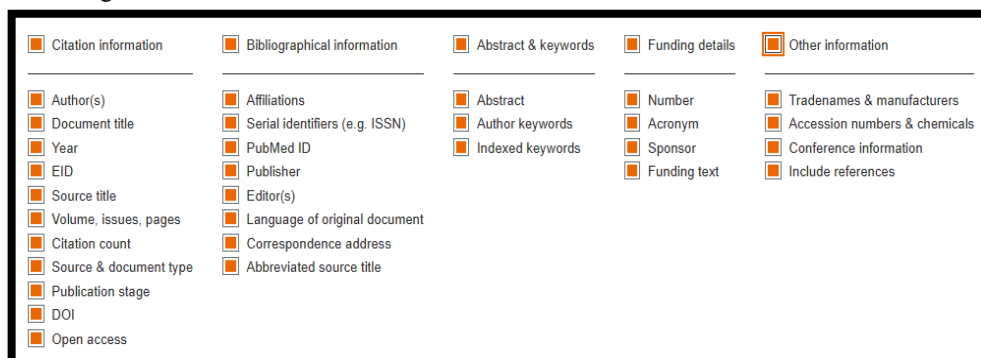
Citation information

Author(s)
Document title
Year
EID
Source title
Volume, issues, pages
Citation count
Source & document type
Publication stage
DOI
Open access

Bibliographical information

Affiliations
Serial identifiers (e.g. ISSN)
PubMed ID
Publisher
Editor(s)
Language of original document
Correspondence address
Abbreviated source title

Abstract & keywords

Abstract
Author keywords
Indexed keywords

Funding details

Number
Acronym
Sponsor
Funding text

Other information

Tradenames & manufacturers
Accession numbers & chemicals
Conference information
Include references